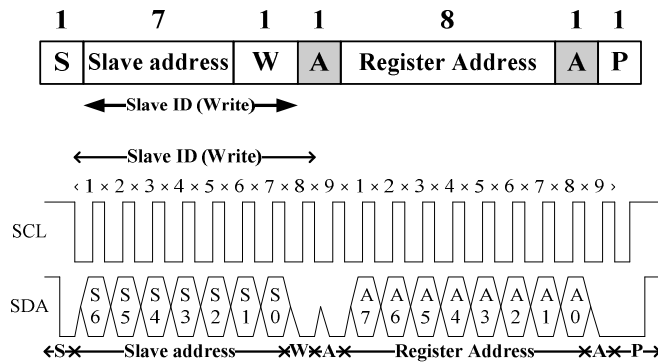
1 7 1 1 8 1 1

| S | Slave address | W | A | Register Address | A | P |
|---|---|---|---|---|---|---|

Slave ID (Write)

Slave ID (Write)

‹ 1 × 2 × 3 × 4 × 5 × 6 × 7 × 8 × 9 × 1 × 2 × 3 × 4 × 5 × 6 × 7 × 8 × 9 ›

SCL

SDA

S 6 S 5 S 4 S 3 S 2 S 1 S 0 A 7 A 6 A 5 A 4 A 3 A 2 A 1 A 0

S Slave address W A Register Address A P